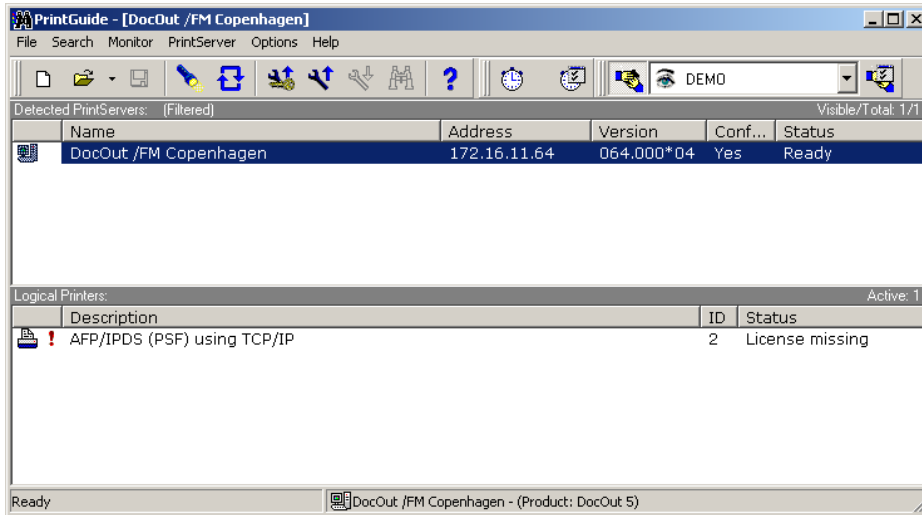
PrintGuide - [DocOut /FM Copenhagen]

File Search Monitor PrintServer Options Help

DEMO

Detected PrintServers: (Filtered)

Visible/Total: 1/1

| | Name | Address | Version | Conf... | Status |
|---|---|---|---|---|---|
| | DocOut /FM Copenhagen | 172.16.11.64 | 064.000*04 | Yes | Ready |

Logical Printers:

Active: 1

| | Description | ID | Status |
|---|---|---|---|
| ! | AFP/IPDS (PSF) using TCP/IP | 2 | License missing |

Ready

DocOut /FM Copenhagen - (Product: DocOut 5)